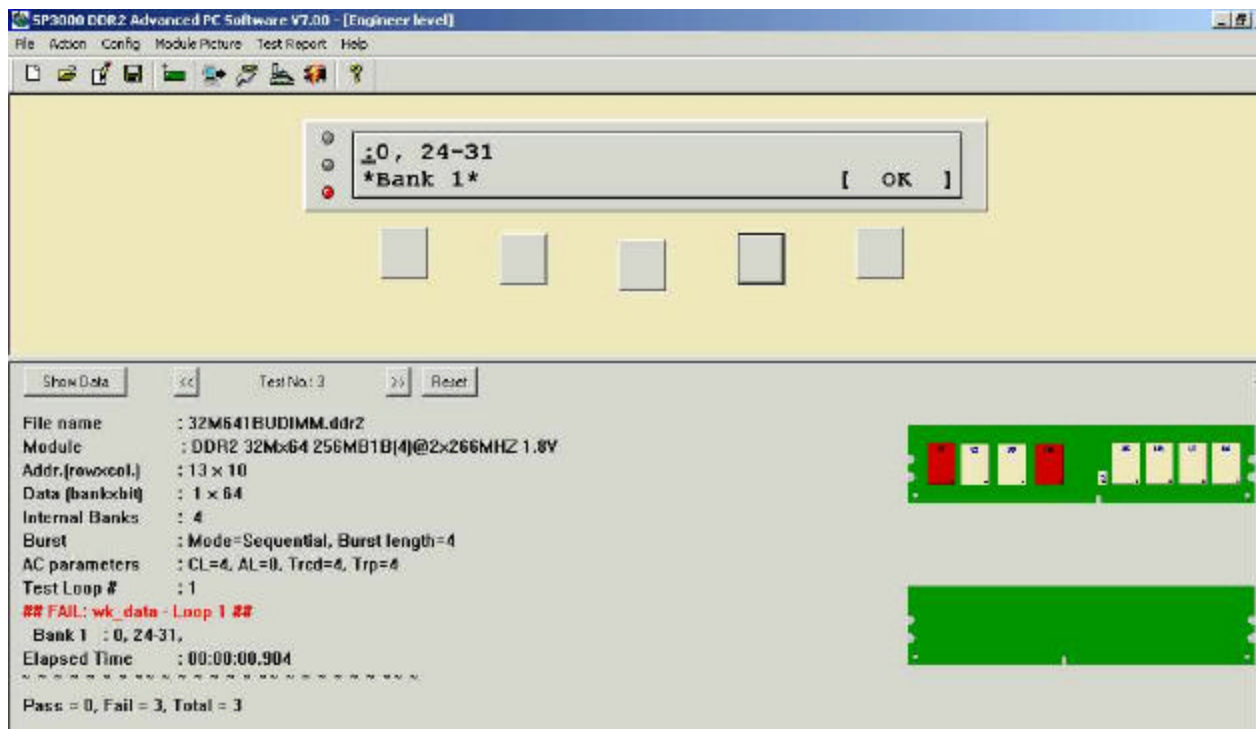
SP3000 DDR2 Advanced PC Software V7.00 - [Engineer level]

File Action Config Module Picture Test Report Help

:0, 24-31
*Bank 1* [ OK ]

Show Data << Test No.: 3 >> Reset

File name : 32M641BUDIMM.ddr2
Module : DDR2 32Mx64 256MB1B(4)@2x266MHZ 1.8V
Addr.(rowxcol.) : 13 x 10
Data (bankxbit) : 1 x 64
Internal Banks : 4
Burst : Mode=Sequential, Burst length=4
AC parameters : CL=4, AL=0, Trcd=4, Trp=4
Test Loop # : 1
## FAIL: wk_data - Loop 1 ##
Bank 1 : 0, 24-31,
Elapsed Time : 00:00:00.904
~ ~ ~ ~ ~ ~ ~ ~ ~ ~ ~ ~ ~ ~ ~ ~ ~ ~ ~ ~ ~ ~ ~ ~

Pass = 0, Fail = 3, Total = 3